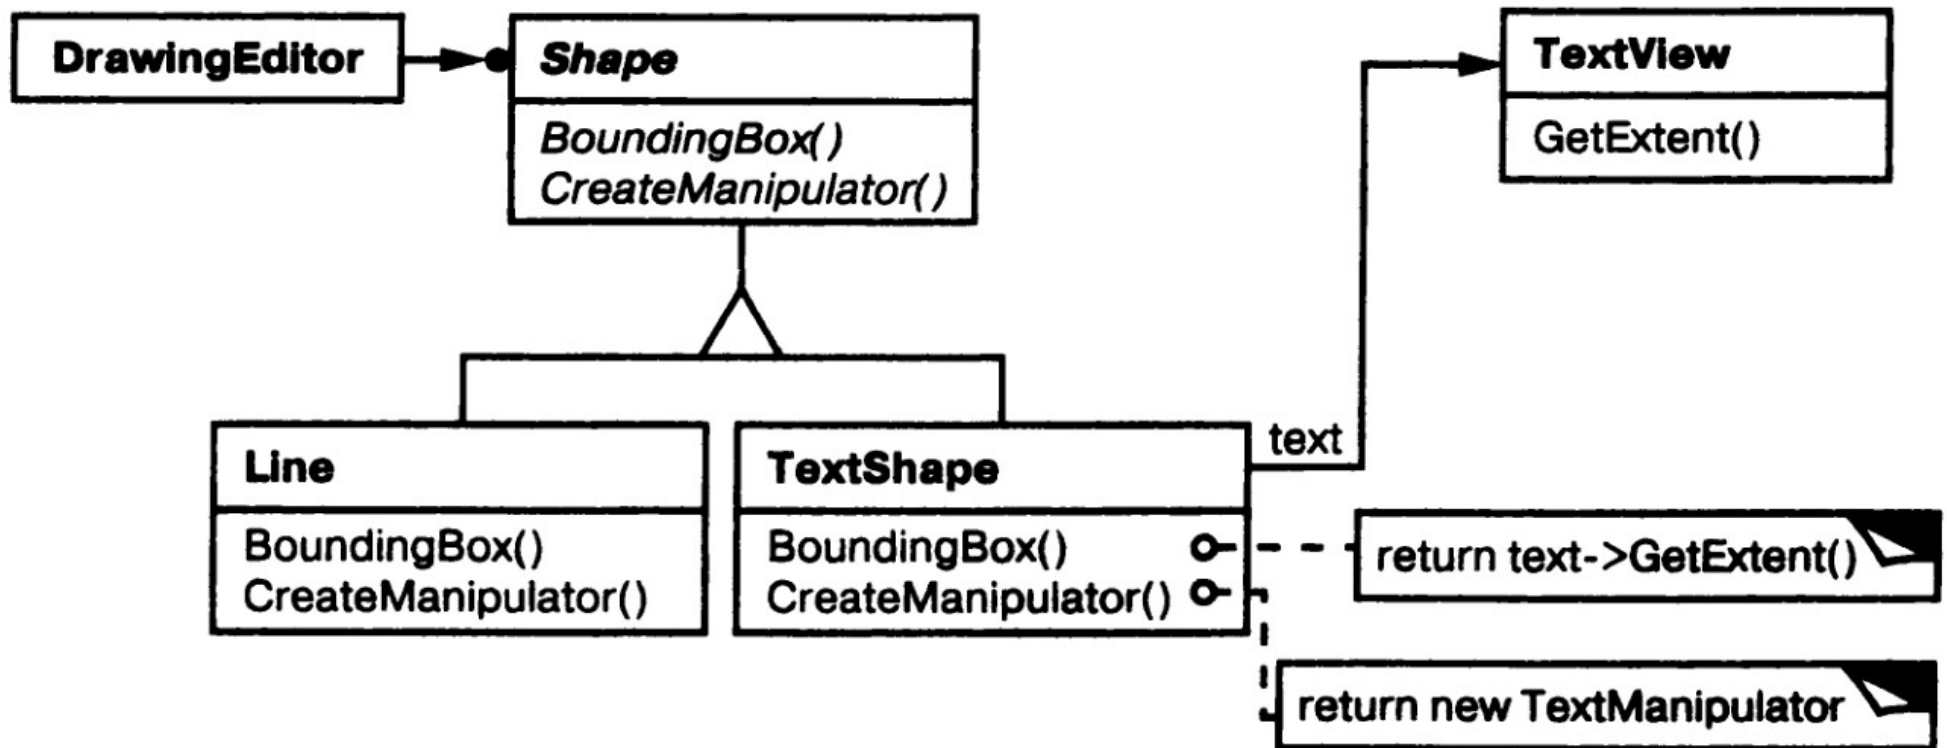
DrawingEditor

Shape
BoundingBox()
CreateManipulator()

TextView
GetExtent()

text

Line
BoundingBox()
CreateManipulator()

TextShape
BoundingBox()
CreateManipulator()

return text->GetExtent()

return new TextManipulator